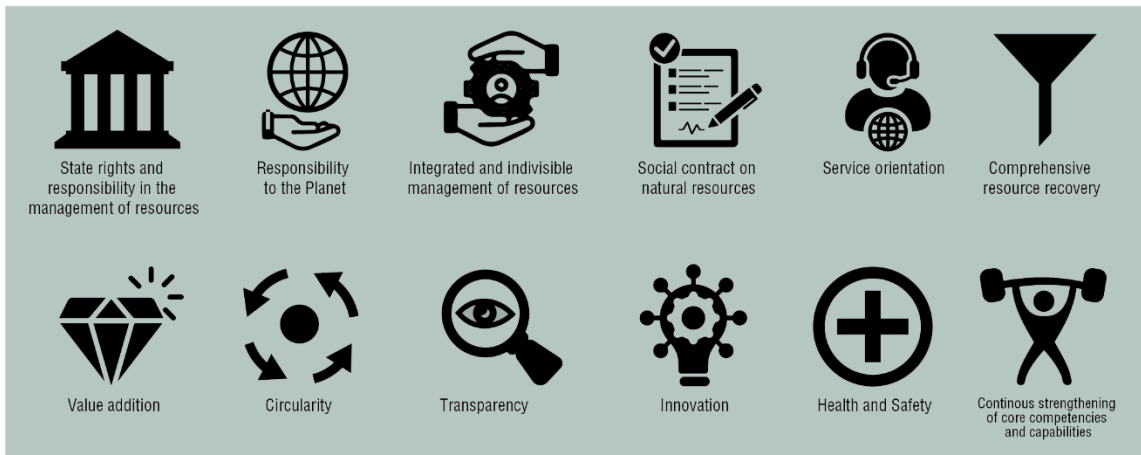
State rights and responsibility in the management of resources

Responsibility to the Planet

Integrated and indivisible management of resources

Social contract on natural resources

Service orientation

Comprehensive resource recovery

Value addition

Circularity

Transparency

Innovation

Health and Safety

Continous strengthening of core competencies and capabilities